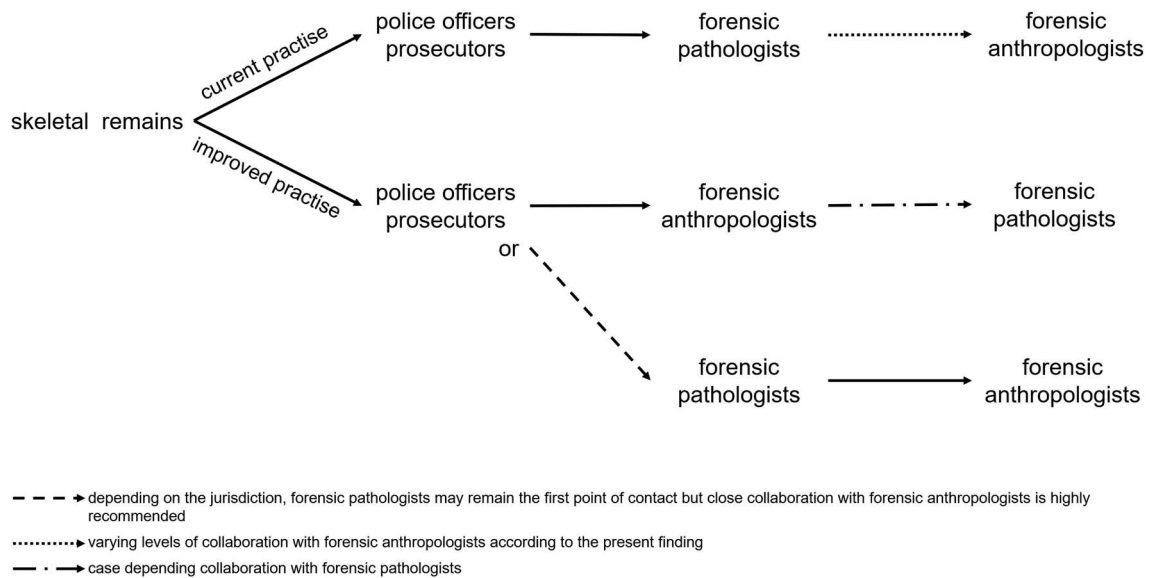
skeletal remains

current practise

police officers prosecutors

forensic pathologists

forensic anthropologists

improved practise

police officers prosecutors

forensic anthropologists

forensic pathologists

or

forensic pathologists

forensic anthropologists

depending on the jurisdiction, forensic pathologists may remain the first point of contact but close collaboration with forensic anthropologists is highly recommended

varying levels of collaboration with forensic anthropologists according to the present finding

case depending collaboration with forensic pathologists